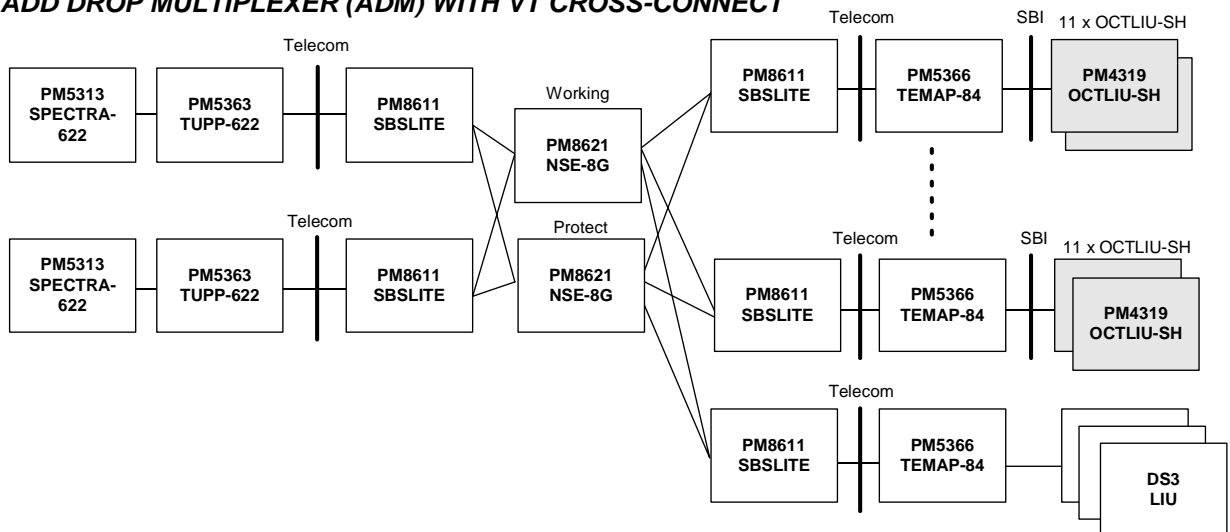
ADD DROP MULTIPLEXER (ADM) WITH VT CROSS-CONNECT

Telecom

PM5313 SPECTRA-622

PM5363 TUPP-622

PM8611 SBSLITE

Working

PM8621 NSE-8G

Telecom

PM5313 SPECTRA-622

PM5363 TUPP-622

PM8611 SBSLITE

Protect

PM8621 NSE-8G

Telecom

PM8611 SBSLITE

PM5366 TEMAP-84

SBI

11 x OCTLIU-SH

PM4319 OCTLIU-SH

Telecom

PM8611 SBSLITE

PM5366 TEMAP-84

SBI

11 x OCTLIU-SH

PM4319 OCTLIU-SH

Telecom

PM8611 SBSLITE

PM5366 TEMAP-84

DS3 LIU